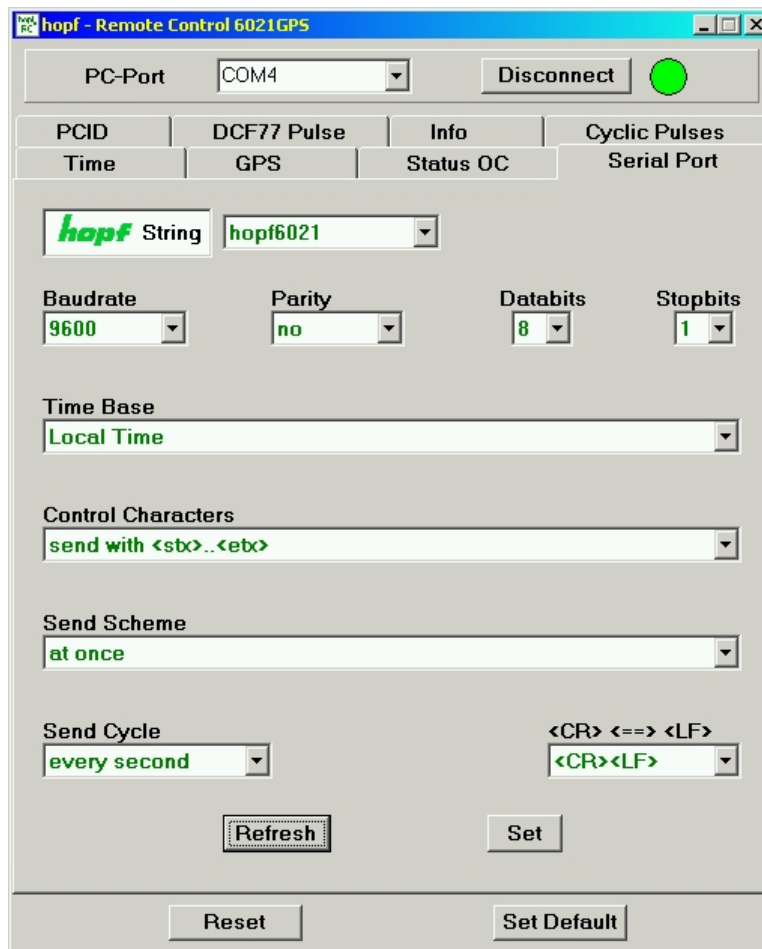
hopf - Remote Control 6021GPS

PC-Port COM4 Disconnect

PCID | DCF77 Pulse | Info | Cyclic Pulses
Time | GPS | Status OC | Serial Port

hopf String hopf6021

Baudrate 9600
Parity no
Databits 8
Stopbits 1

Time Base
Local Time

Control Characters
send with <stx>..<etx>

Send Scheme
at once

Send Cycle
every second

<CR> <==> <LF>
<CR><LF>

Refresh Set

Reset Set Default